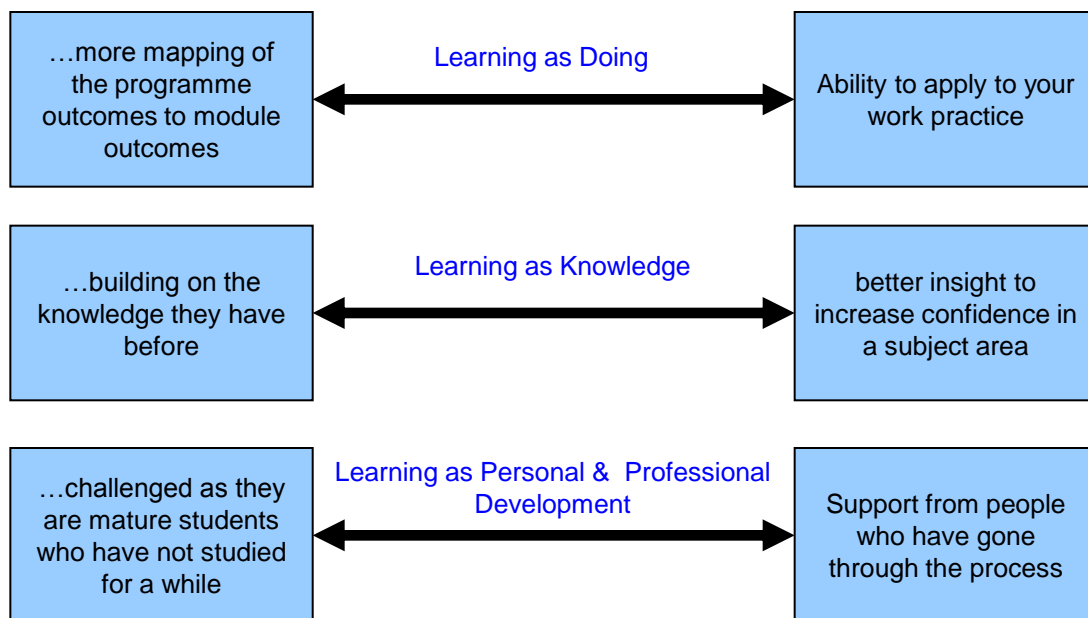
…more mapping of the programme outcomes to module outcomes

Learning as Doing

Ability to apply to your work practice

…building on the knowledge they have before

Learning as Knowledge

better insight to increase confidence in a subject area

…challenged as they are mature students who have not studied for a while

Learning as Personal & Professional Development

Support from people who have gone through the process